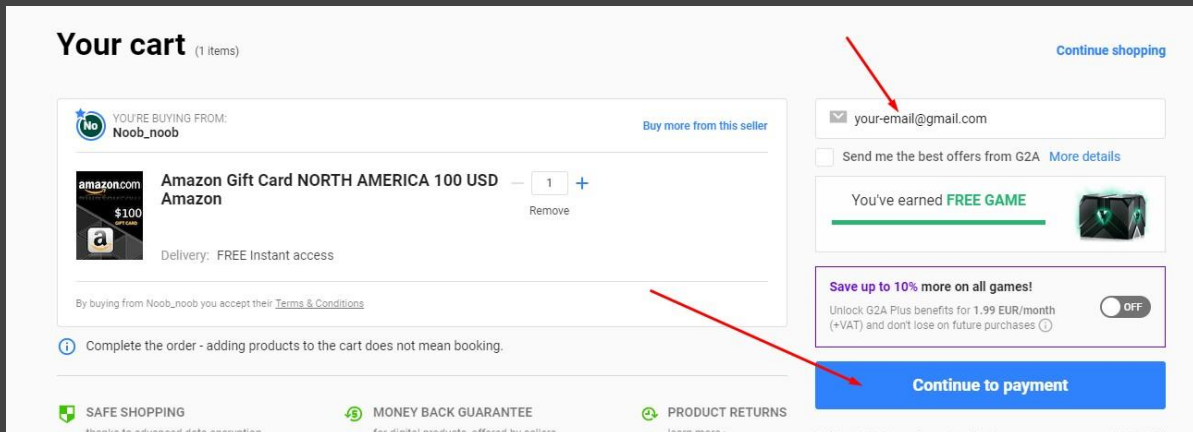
Your cart (1 items)

Continue shopping

No

YOU'RE BUYING FROM:
Noob_noob

Buy more from this seller

amazon.com
$100
GIFT CARD
a

Amazon Gift Card NORTH AMERICA 100 USD Amazon

1

Remove

Delivery: FREE Instant access

By buying from Noob_noob you accept their Terms & Conditions

Complete the order - adding products to the cart does not mean booking.

SAFE SHOPPING
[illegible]

MONEY BACK GUARANTEE
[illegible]

PRODUCT RETURNS
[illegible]

your-email@gmail.com

Send me the best offers from G2A More details

You've earned FREE GAME

Save up to 10% more on all games!

Unlock G2A Plus benefits for 1.99 EUR/month (+VAT) and don't lose on future purchases

OFF

Continue to payment